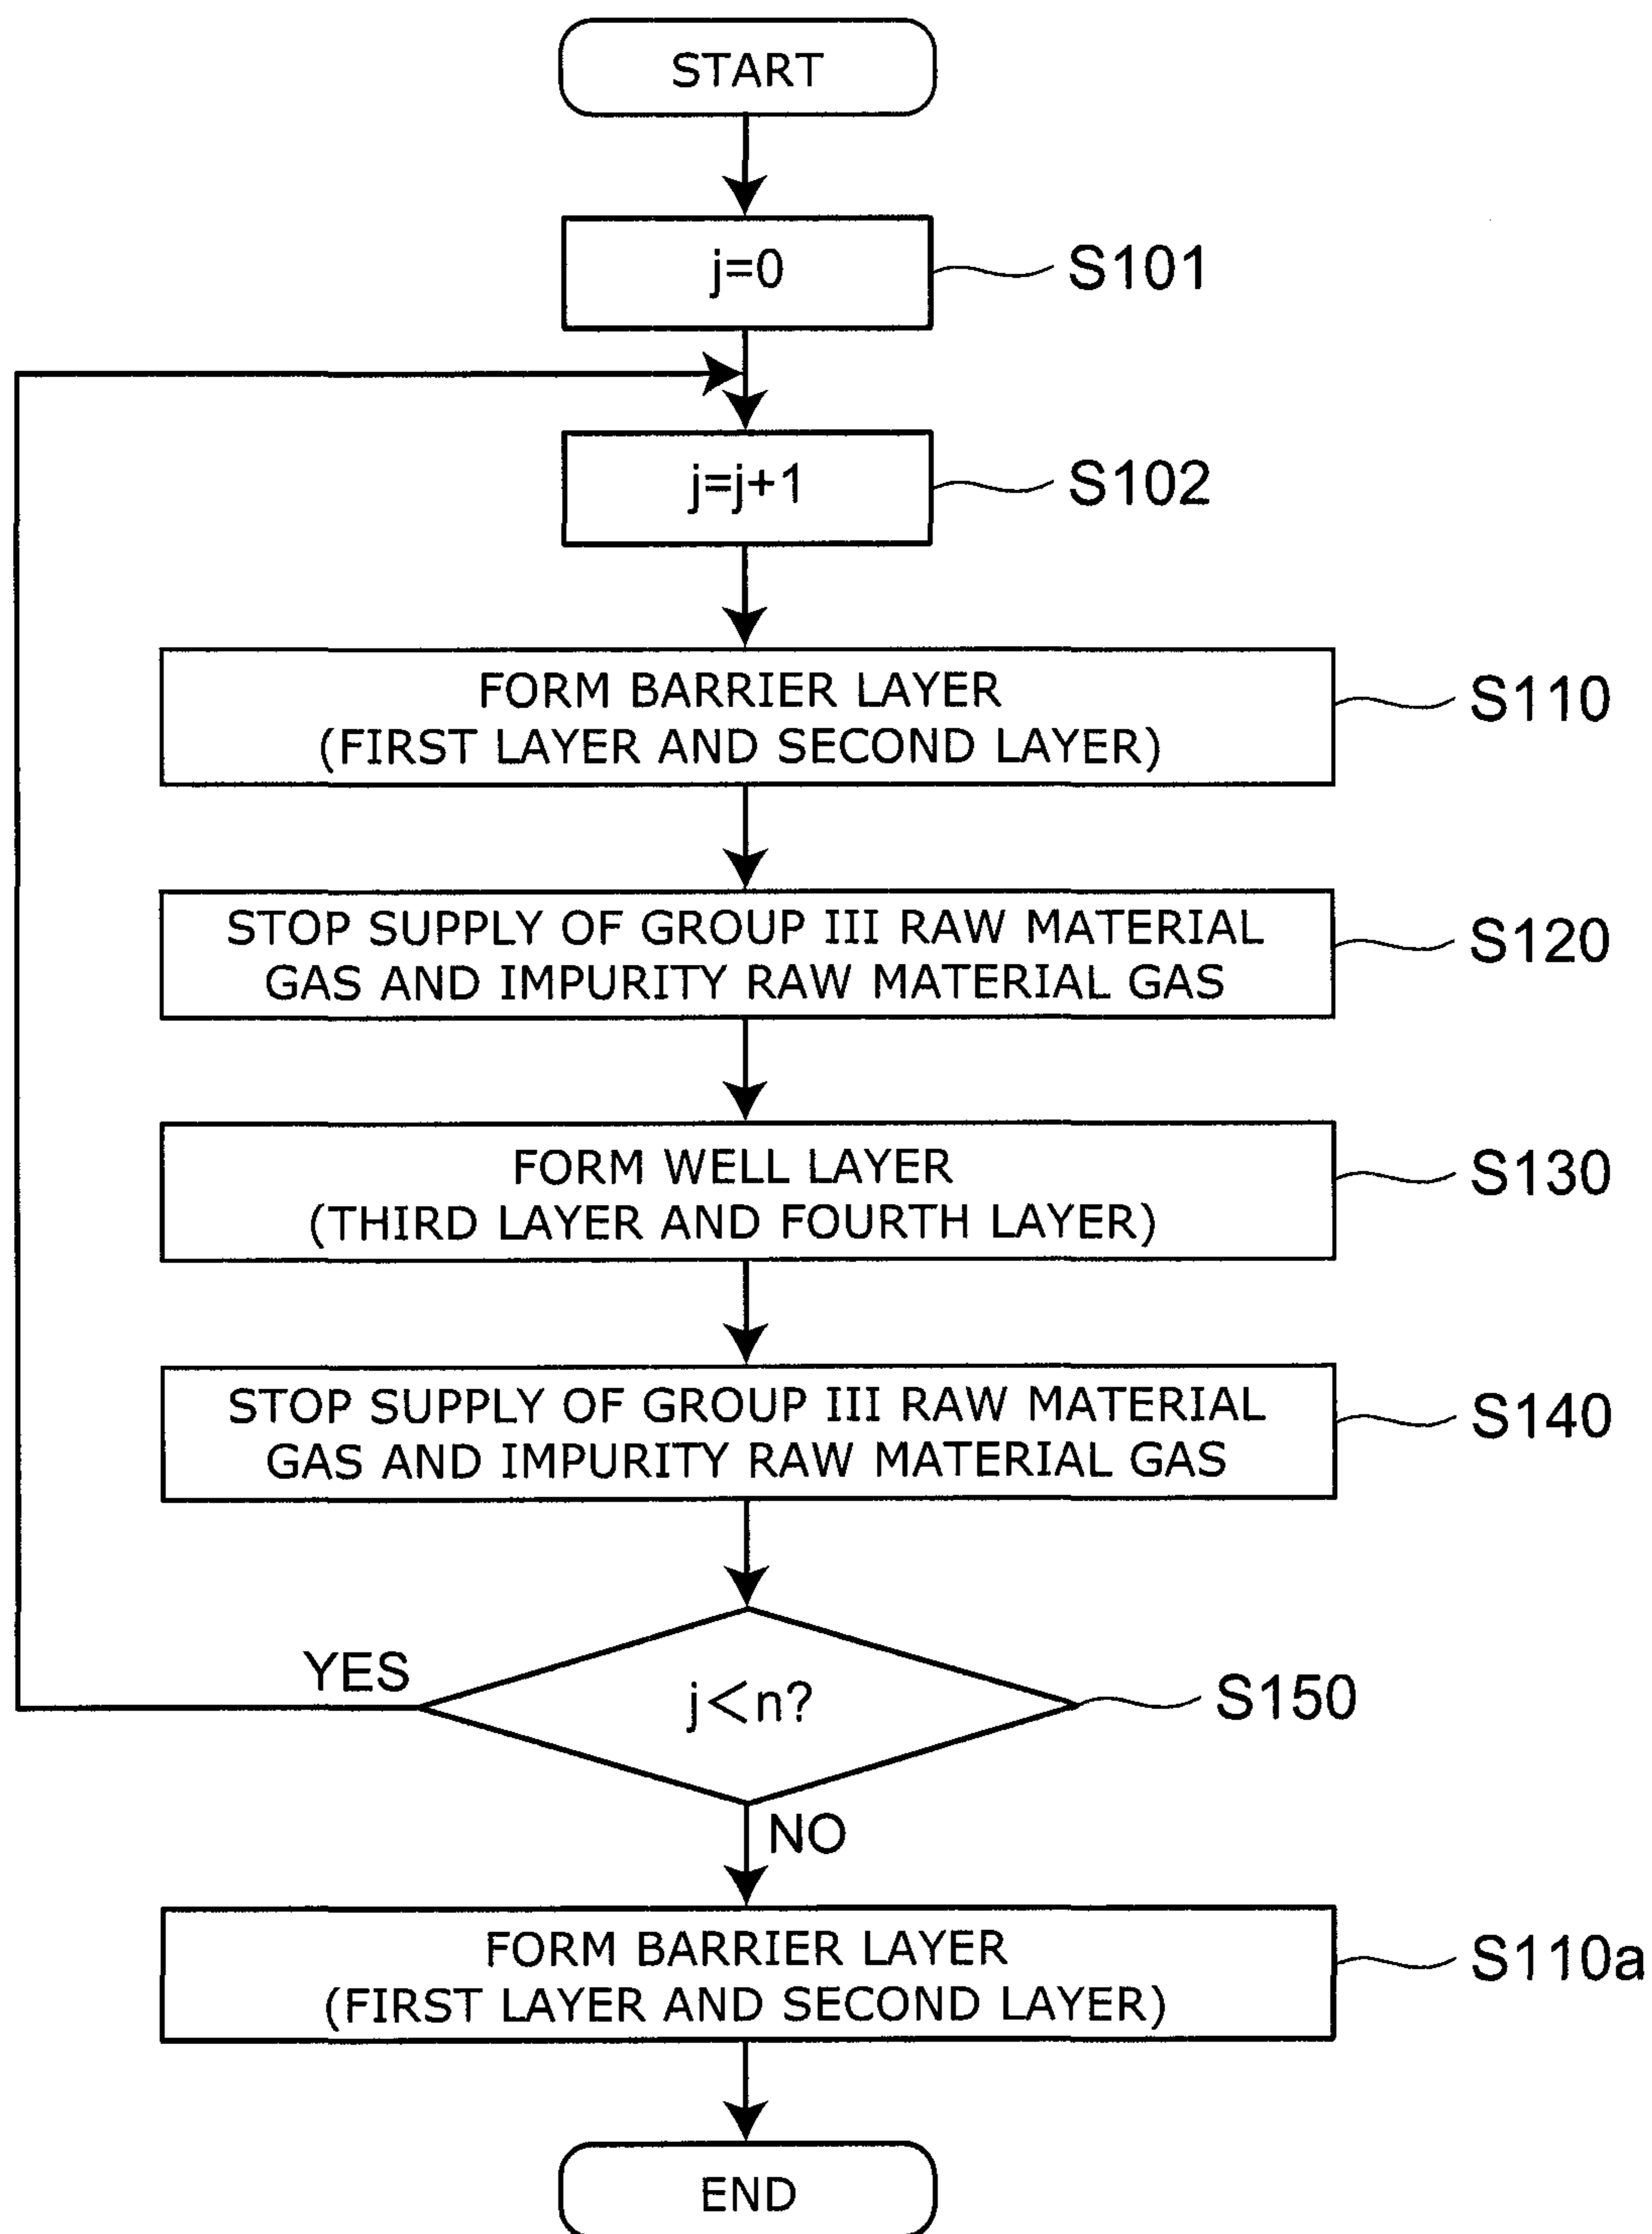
START

j=0

S101

j=j+1

S102

FORM BARRIER LAYER (FIRST LAYER AND SECOND LAYER)

S110

STOP SUPPLY OF GROUP III RAW MATERIAL GAS AND IMPURITY RAW MATERIAL GAS

S120

FORM WELL LAYER (THIRD LAYER AND FOURTH LAYER)

S130

STOP SUPPLY OF GROUP III RAW MATERIAL GAS AND IMPURITY RAW MATERIAL GAS

S140

YES

$j<n?$

S150

NO

FORM BARRIER LAYER (FIRST LAYER AND SECOND LAYER)

S110a

END